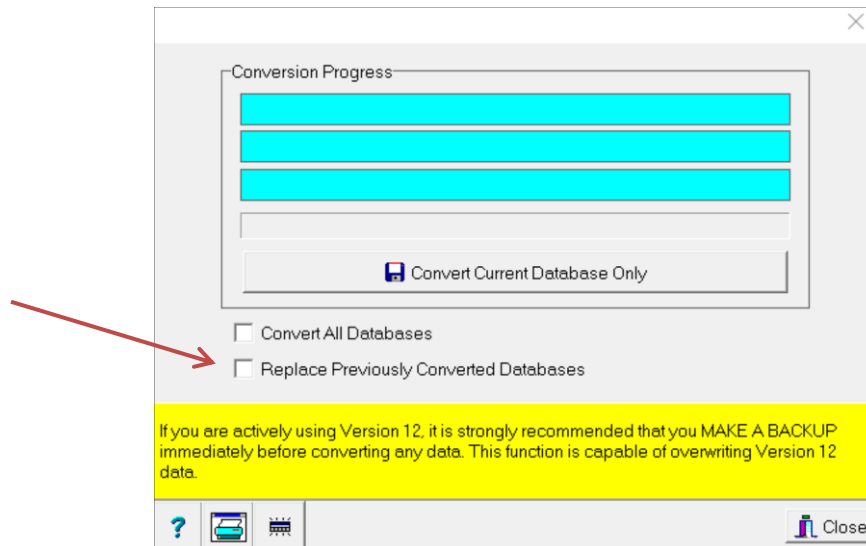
Conversion Progress

Convert Current Database Only

Convert All Databases

Replace Previously Converted Databases

If you are actively using Version 12, it is strongly recommended that you MAKE A BACKUP immediately before converting any data. This function is capable of overwriting Version 12 data.

?

Close